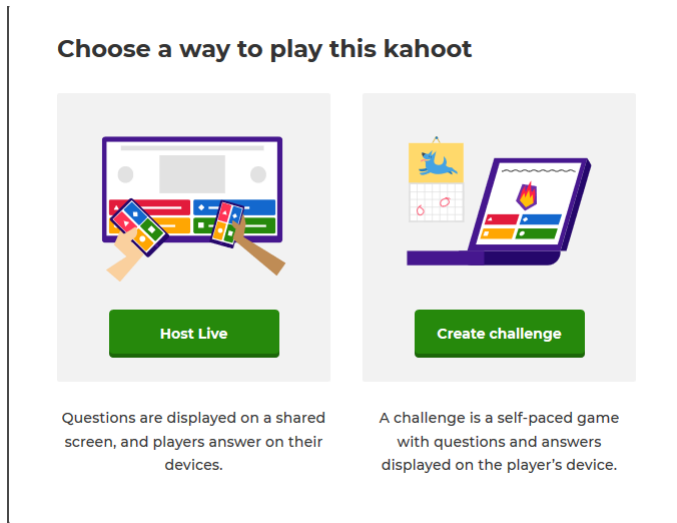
Choose a way to play this kahoot

Host Live

Questions are displayed on a shared screen, and players answer on their devices.

Create challenge

A challenge is a self-paced game with questions and answers displayed on the player's device.